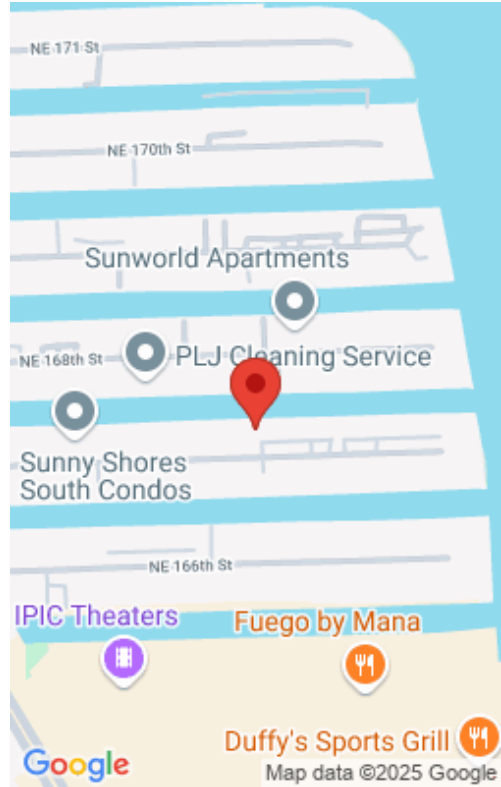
NE 171 St

NE 170th St

Sunworld Apartments

NE 168th St

PLJ Cleaning Service

Sunny Shores South Condos

NE 166th St

IPIC Theaters

Fuego by Mana

Duffy's Sports Grill

Google

Map data ©2025 Google